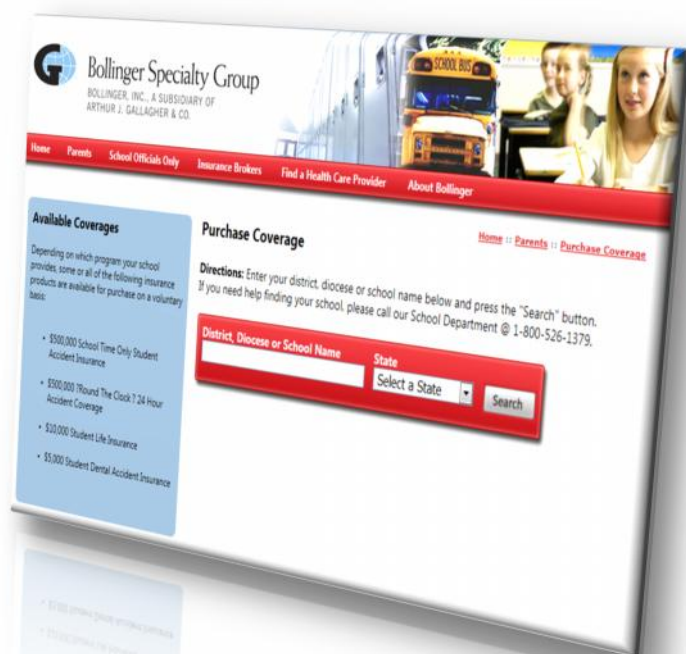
Bollinger Specialty Group
BOLLINGER, INC., A SUBSIDIARY OF ARTHUR J. GALLAGHER & CO.

SCHOOL BUS

Home Parents School Officials Only Insurance Brokers Find a Health Care Provider About Bollinger

Available Coverages

Depending on which program your school provides, some or all of the following insurance products are available for purchase on a voluntary basis:

• $500,000 School Time Only Student Accident Insurance

• $500,000 'Round The Clock 7 24 Hour Accident Coverage

• $10,000 Student Life Insurance

• $5,000 Student Dental Accident Insurance

Purchase Coverage

Home :: Parents :: Purchase Coverage

Directions: Enter your district, diocese or school name below and press the "Search" button. If you need help finding your school, please call our School Department @ 1-800-526-1379.

District, Diocese or School Name

State

Select a State

Search